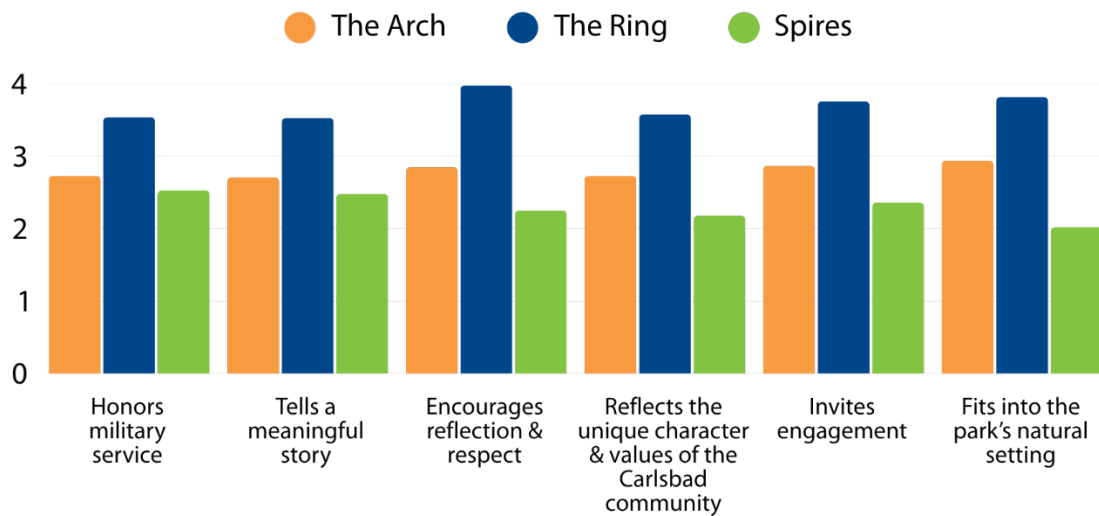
The Arch The Ring Spires

4
3
2
1
0

Honors military service

Tells a meaningful story

Encourages reflection & respect

Reflects the unique character & values of the Carlsbad community

Invites engagement

Fits into the park's natural setting